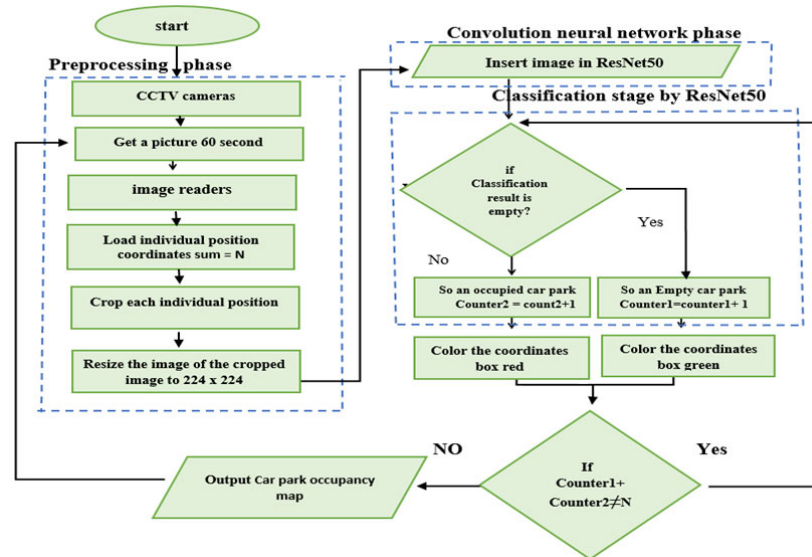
start

Preprocessing phase

CCTV cameras

Get a picture 60 second

image readers

Load individual position coordinates sum = N

Crop each individual position

Resize the image of the cropped image to 224 x 224

Convolution neural network phase

Insert image in ResNet50

Classification stage by ResNet50

if Classification result is empty?

No

Yes

So an occupied car park Counter2 = count2+1

So an Empty car park Counter1=counter1+ 1

Color the coordinates box red

Color the coordinates box green

NO

Yes

Output Car park occupancy map

If Counter1+ Counter2$\neq$N